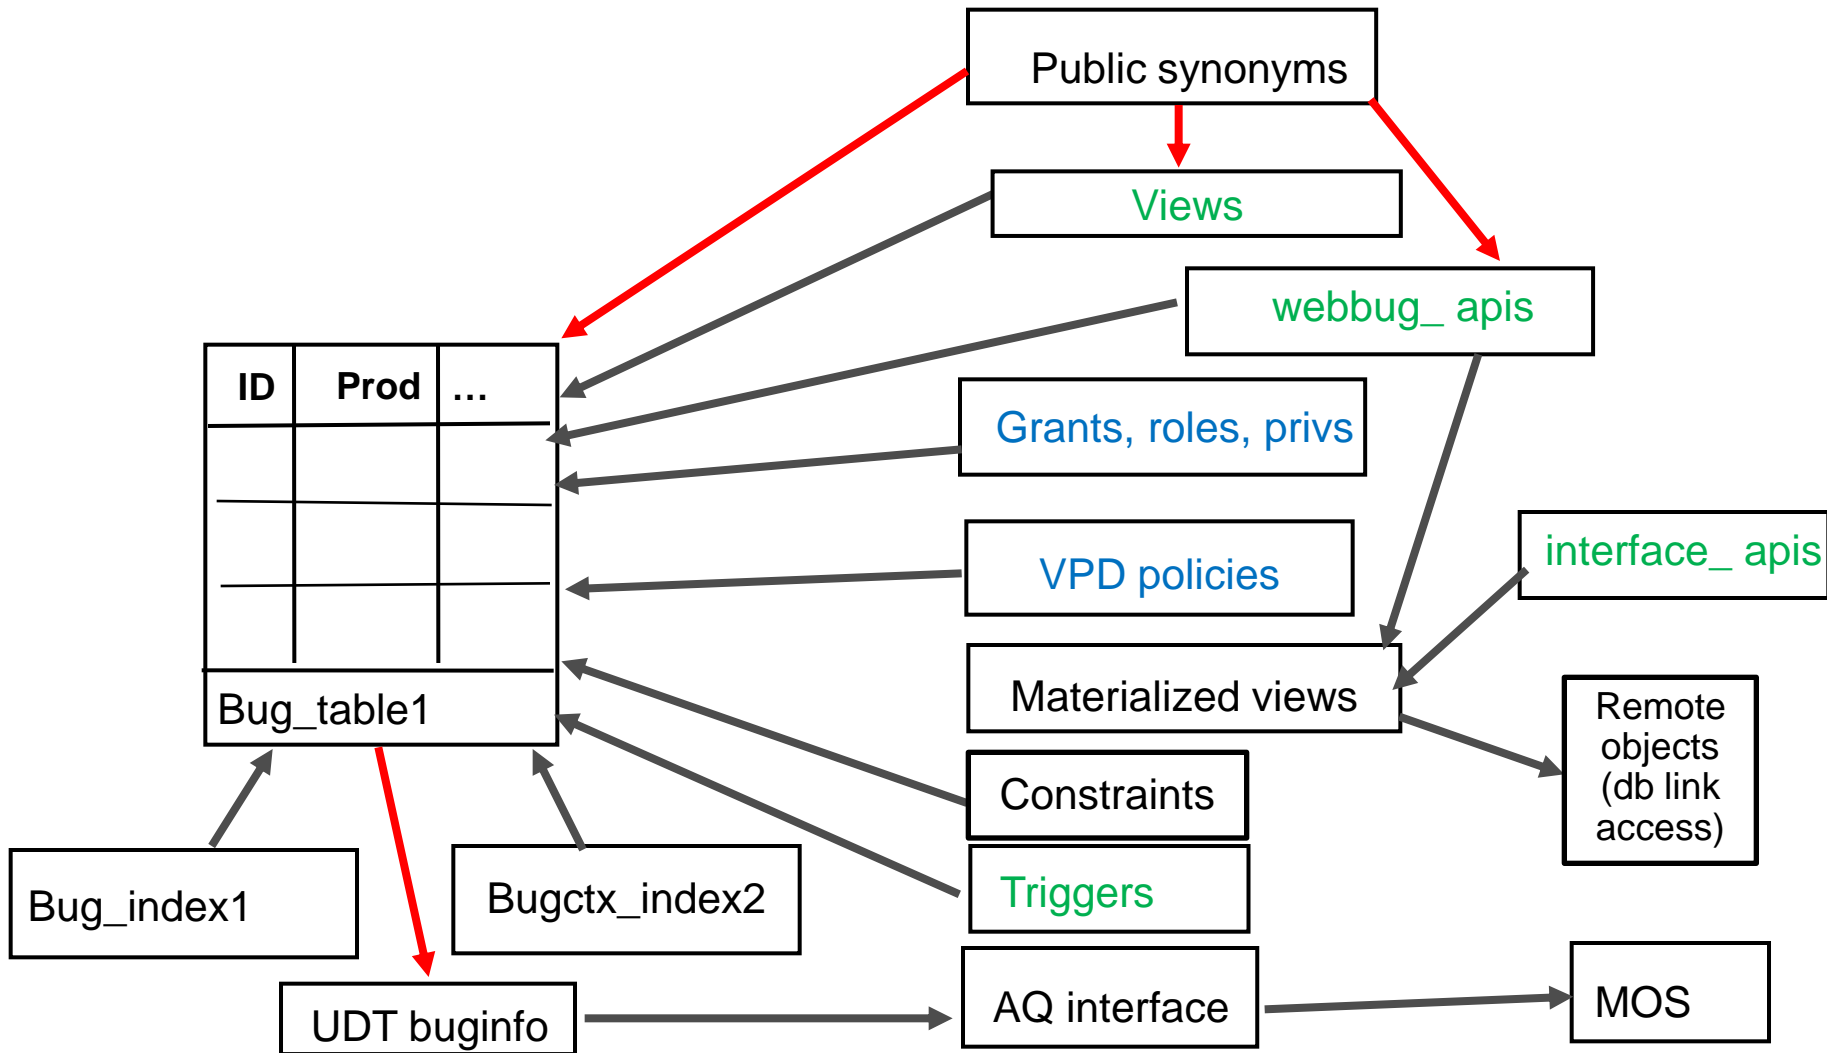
Public synonyms

Views

webbug_ apis

Grants, roles, privs

VPD policies

interface_ apis

Materialized views

Remote objects (db link access)

Constraints

Triggers

ID | Prod | …

Bug_table1

Bug_index1

Bugctx_index2

UDT buginfo

AQ interface

MOS